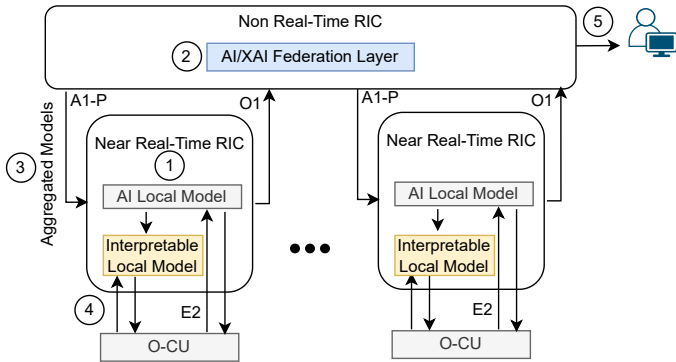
Non Real-Time RIC

2 AI/XAI Federation Layer

5

A1-P

O1

A1-P

O1

3 Aggregated Models

Near Real-Time RIC

1

AI Local Model

Interpretable Local Model

4

E2

O-CU

Near Real-Time RIC

AI Local Model

Interpretable Local Model

E2

O-CU